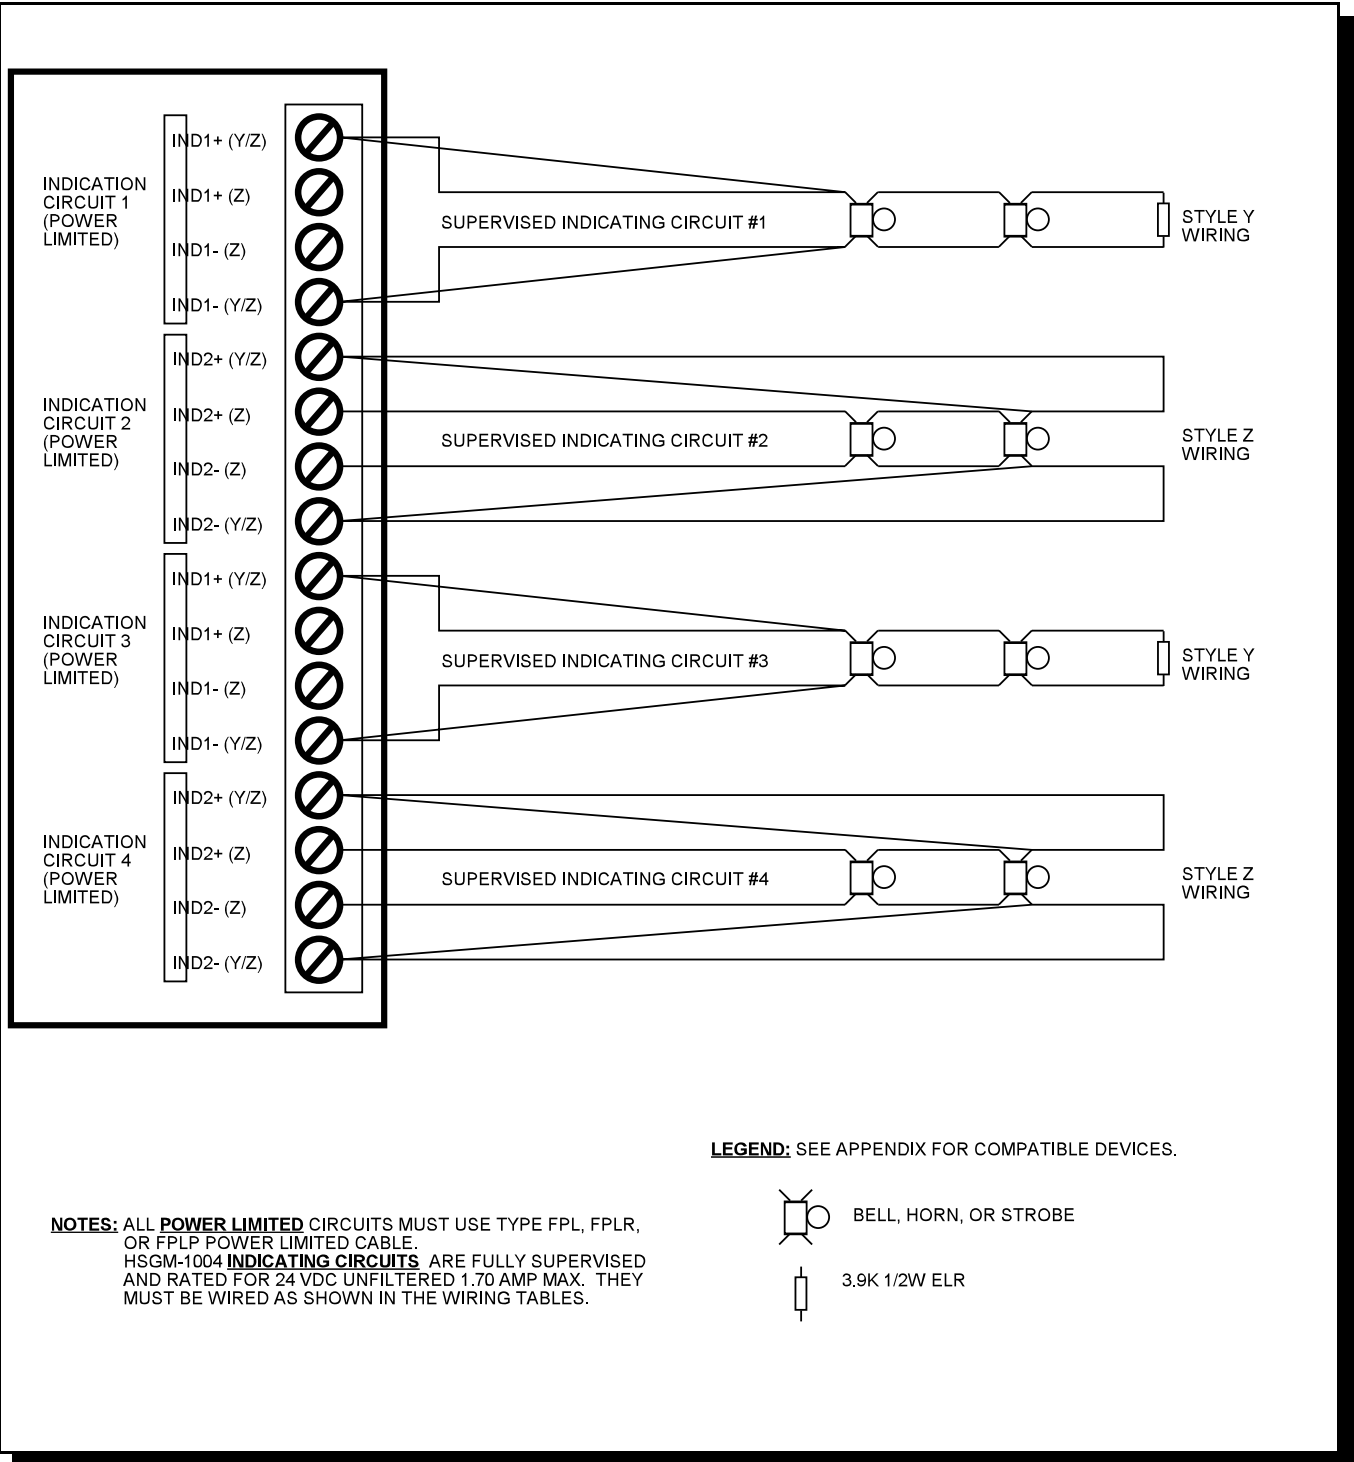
INDICATION CIRCUIT 1 (POWER LIMITED)

IND1+ (Y/Z)
IND1+ (Z)
IND1- (Z)
IND1- (Y/Z)

SUPERVISED INDICATING CIRCUIT #1

STYLE Y WIRING

INDICATION CIRCUIT 2 (POWER LIMITED)

IND2+ (Y/Z)
IND2+ (Z)
IND2- (Z)
IND2- (Y/Z)

SUPERVISED INDICATING CIRCUIT #2

STYLE Z WIRING

INDICATION CIRCUIT 3 (POWER LIMITED)

IND1+ (Y/Z)
IND1+ (Z)
IND1- (Z)
IND1- (Y/Z)

SUPERVISED INDICATING CIRCUIT #3

STYLE Y WIRING

INDICATION CIRCUIT 4 (POWER LIMITED)

IND2+ (Y/Z)
IND2+ (Z)
IND2- (Z)
IND2- (Y/Z)

SUPERVISED INDICATING CIRCUIT #4

STYLE Z WIRING

LEGEND: SEE APPENDIX FOR COMPATIBLE DEVICES.

BELL, HORN, OR STROBE

3.9K 1/2W ELR

NOTES: ALL POWER LIMITED CIRCUITS MUST USE TYPE FPL, FPLR, OR FPLP POWER LIMITED CABLE.
HSGM-1004 INDICATING CIRCUITS ARE FULLY SUPERVISED AND RATED FOR 24 VDC UNFILTERED 1.70 AMP MAX. THEY MUST BE WIRED AS SHOWN IN THE WIRING TABLES.